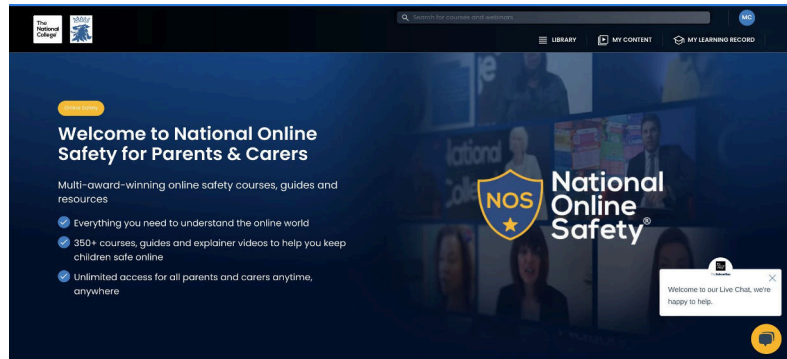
The National College

Search for courses and webinars

MC

LIBRARY

MY CONTENT

MY LEARNING RECORD

Online Safety

Welcome to National Online Safety for Parents & Carers

Multi-award-winning online safety courses, guides and resources

Everything you need to understand the online world

350+ courses, guides and explainer videos to help you keep children safe online

Unlimited access for all parents and carers anytime, anywhere

NOS

National Online Safety®

Welcome to our Live Chat, we're happy to help.